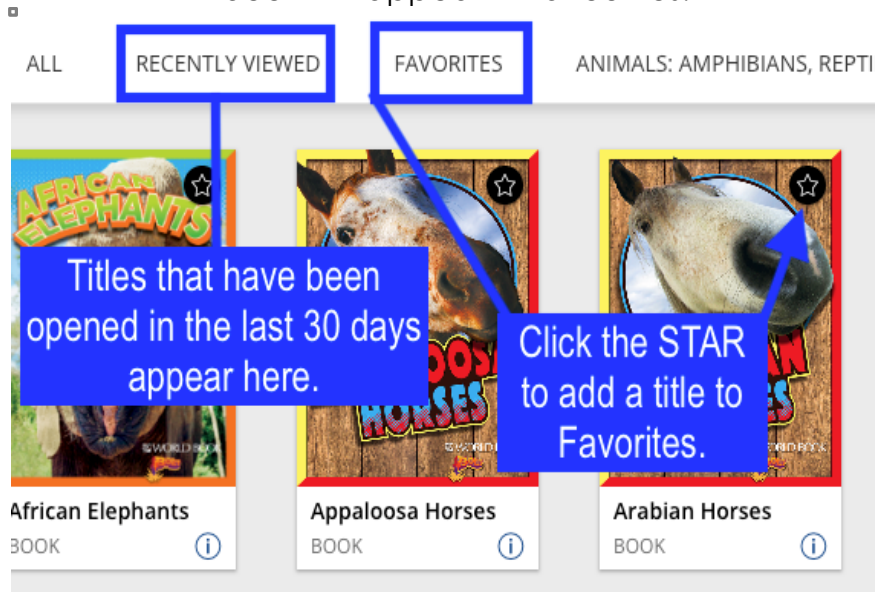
ALL RECENTLY VIEWED FAVORITES ANIMALS: AMPHIBIANS, REPTI

AFRICAN ELEPHANTS

Titles that have been opened in the last 30 days appear here.

Click the STAR to add a title to Favorites.

African Elephants
BOOK

Appaloosa Horses
BOOK

Arabian Horses
BOOK